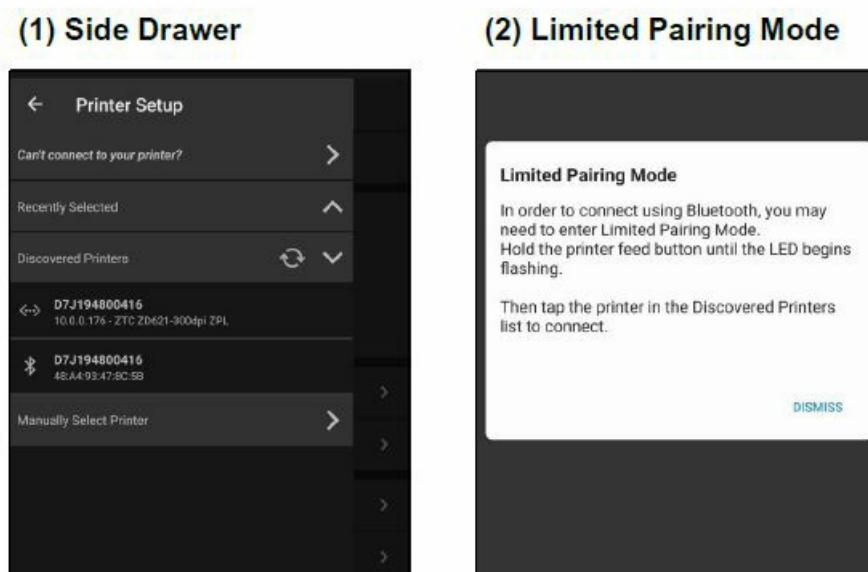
(1) Side Drawer

(2) Limited Pairing Mode

← Printer Setup

Can't connect to your printer?

Recently Selected

Discovered Printers

D7J194800416
10.0.0.176 - ZTC ZD621-300dpi ZPL

D7J194800416
48:A4:93:47:8C:5B

Manually Select Printer

Limited Pairing Mode

In order to connect using Bluetooth, you may need to enter Limited Pairing Mode.
Hold the printer feed button until the LED begins flashing.

Then tap the printer in the Discovered Printers list to connect.

DISMISS